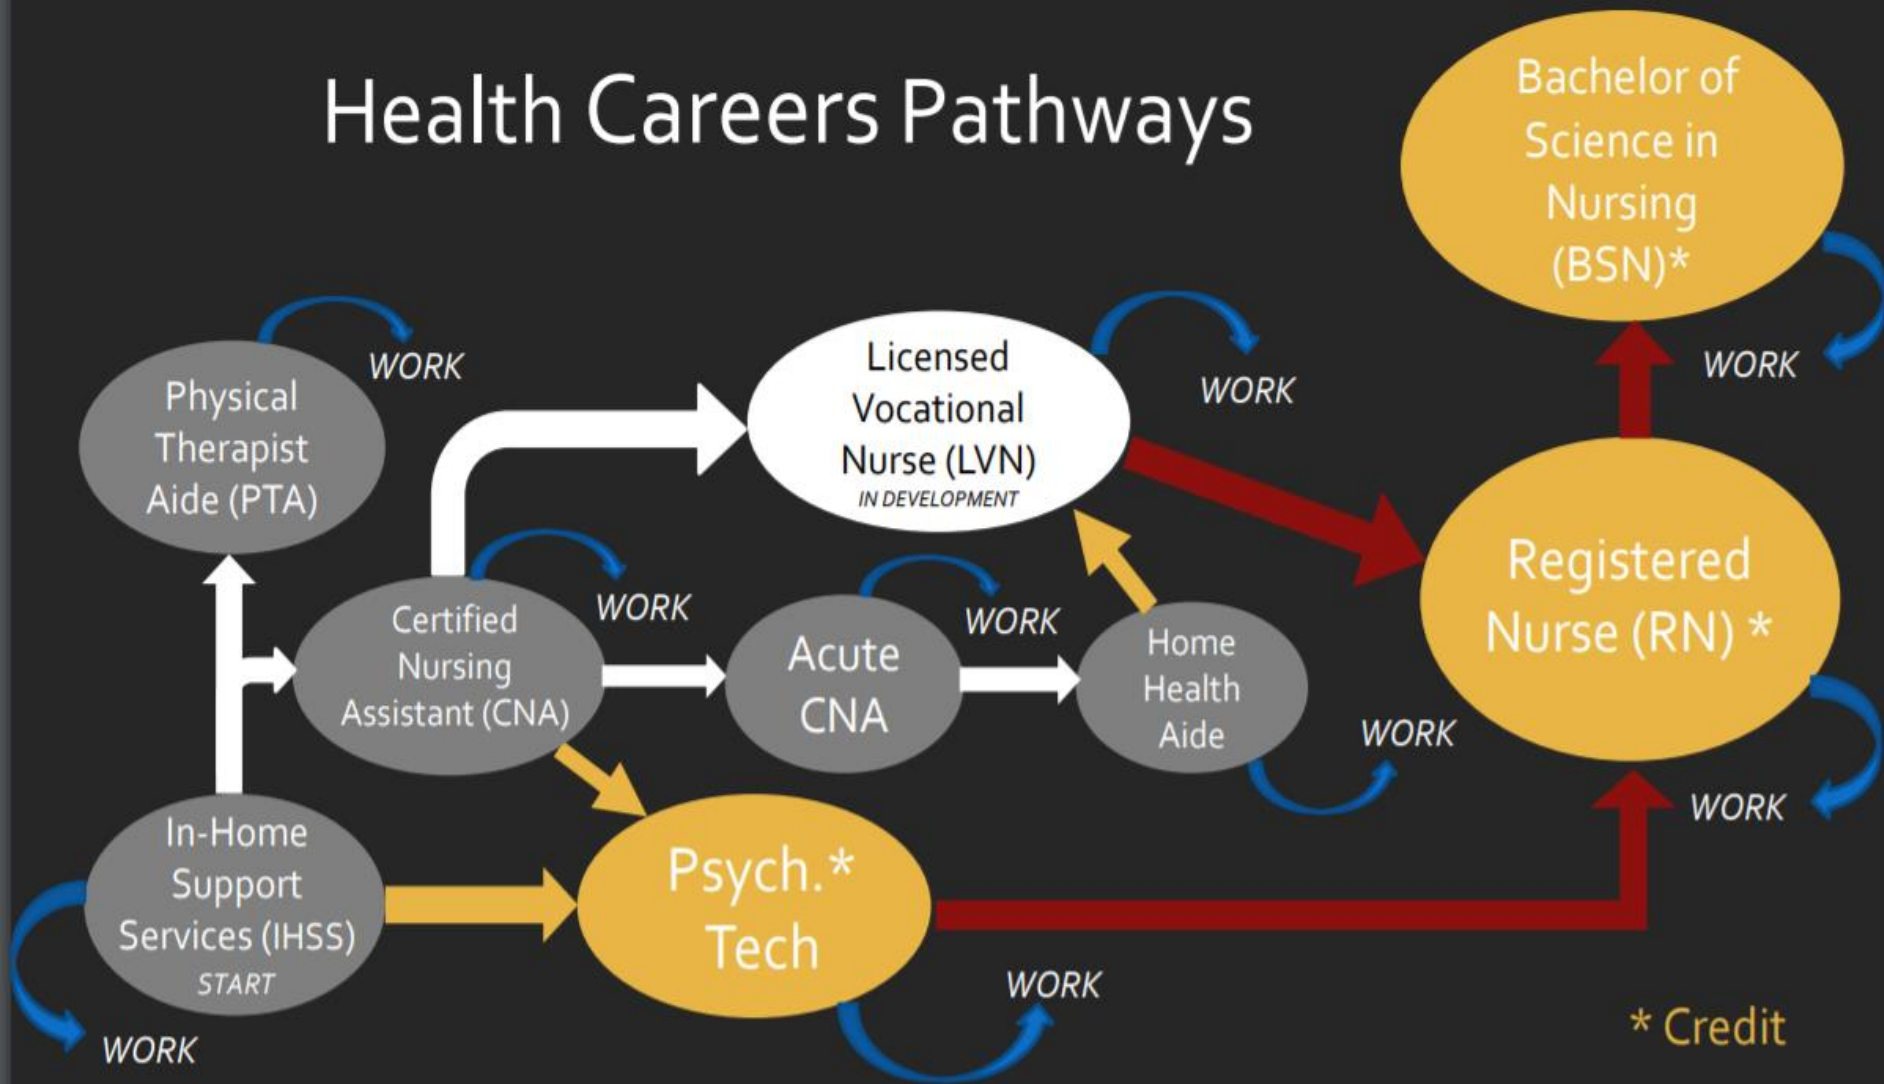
Health Careers Pathways

Bachelor of Science in Nursing (BSN)*

WORK

Physical Therapist Aide (PTA)

WORK

Licensed Vocational Nurse (LVN)
IN DEVELOPMENT

WORK

WORK

Registered Nurse (RN) *

Certified Nursing Assistant (CNA)

WORK

Acute CNA

WORK

Home Health Aide

WORK

WORK

In-Home Support Services (IHSS)
START

Psych.* Tech

WORK

WORK

* Credit